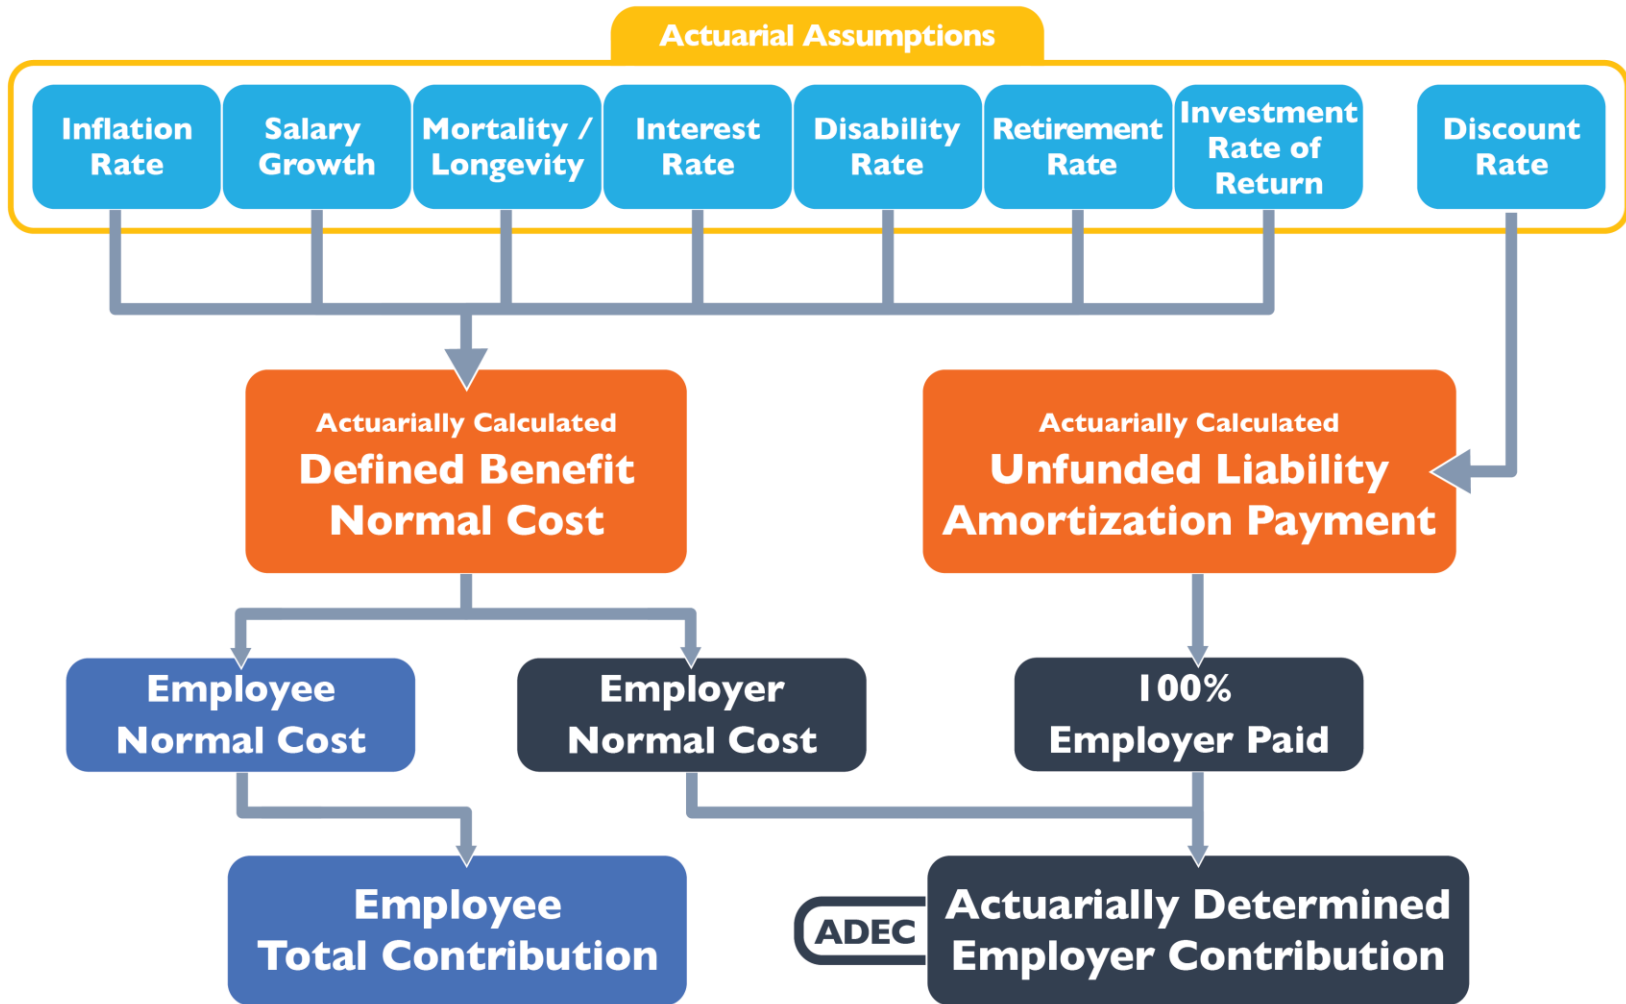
Actuarial Assumptions

Inflation Rate

Salary Growth

Mortality / Longevity

Interest Rate

Disability Rate

Retirement Rate

Investment Rate of Return

Discount Rate

Actuarially Calculated
Defined Benefit Normal Cost

Actuarially Calculated
Unfunded Liability Amortization Payment

Employee Normal Cost

Employer Normal Cost

100%
Employer Paid

Employee Total Contribution

ADEC

Actuarially Determined Employer Contribution